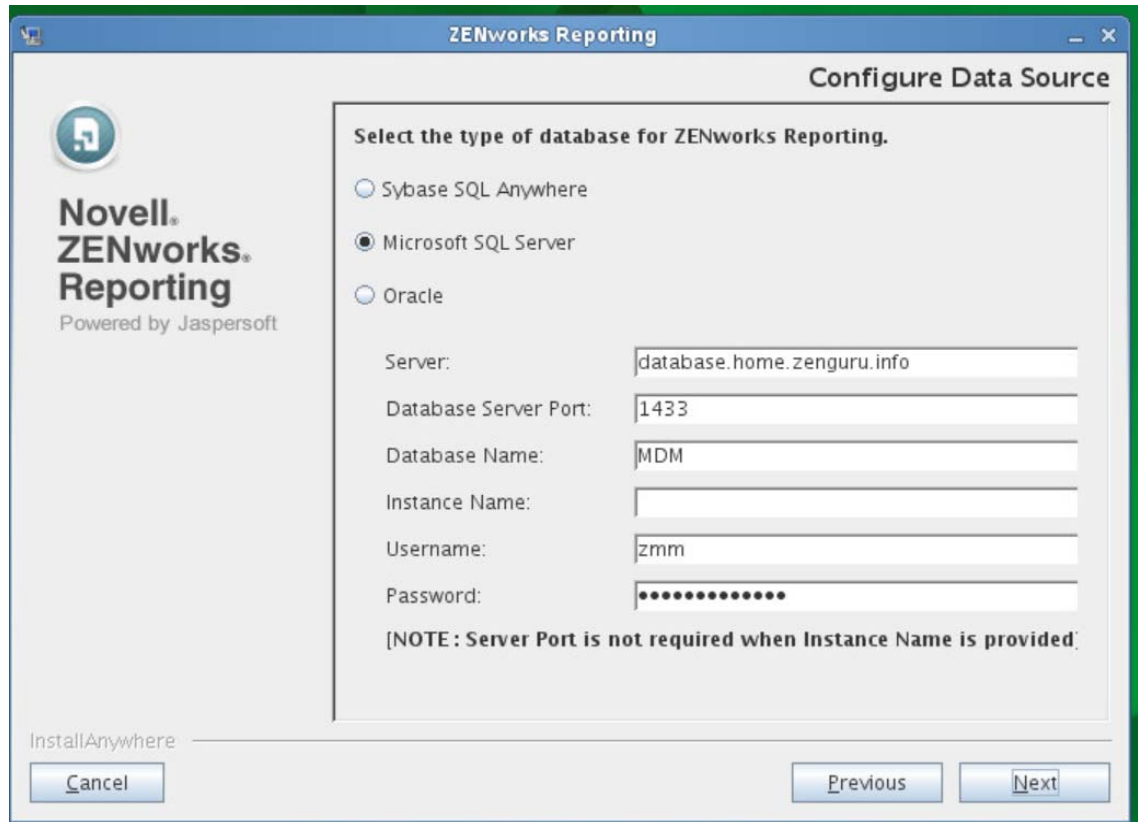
ZENworks Reporting

Configure Data Source

Novell.
ZENworks.
Reporting
Powered by Jaspersoft

Select the type of database for ZENworks Reporting.

Sybase SQL Anywhere

Microsoft SQL Server

Oracle

| | |
|---|---|
| Server: | database.home.zenguru.info |
| Database Server Port: | 1433 |
| Database Name: | MDM |
| Instance Name: | |
| Username: | zmm |
| Password: | •••••••••••••• |

[NOTE : Server Port is not required when Instance Name is provided]

InstallAnywhere

Cancel

Previous

Next